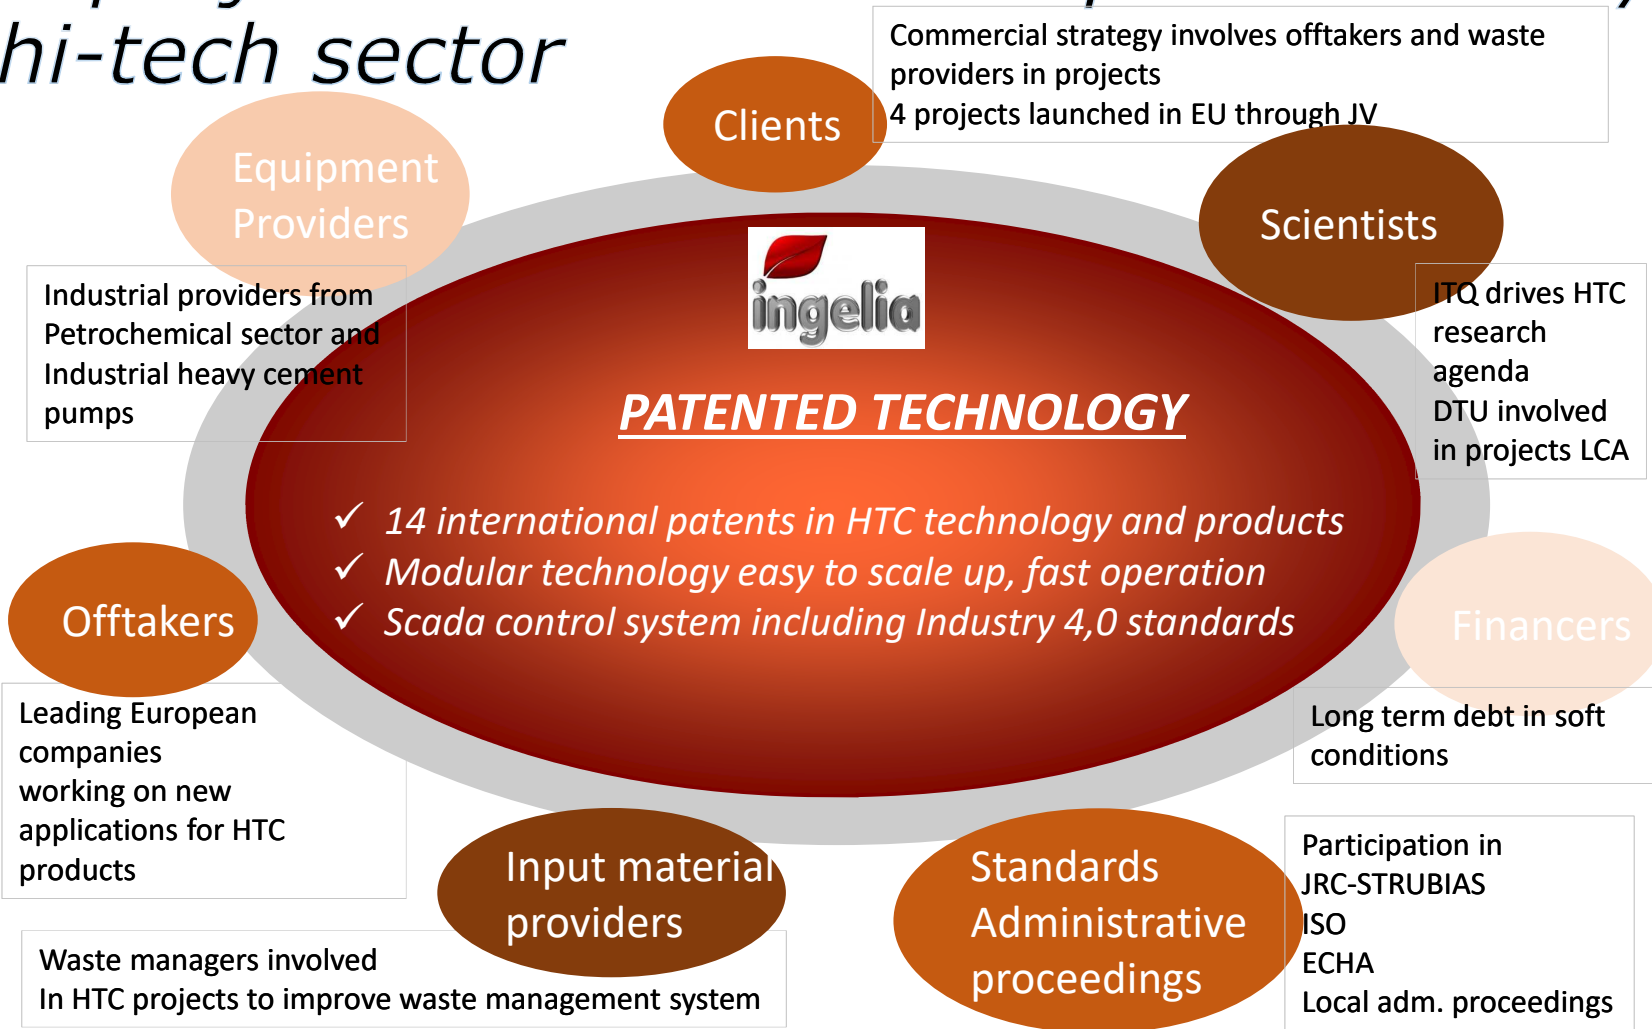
hi-tech sector

Clients

Commercial strategy involves offtakers and waste providers in projects
4 projects launched in EU through JV

Equipment Providers

Industrial providers from Petrochemical sector and Industrial heavy cement pumps

ingelia

Scientists

ITQ drives HTC research agenda
DTU involved in projects LCA

PATENTED TECHNOLOGY

✓ 14 international patents in HTC technology and products
✓ Modular technology easy to scale up, fast operation
✓ Scada control system including Industry 4,0 standards

Offtakers

Leading European companies working on new applications for HTC products

Financers

Long term debt in soft conditions

Input material providers

Waste managers involved
In HTC projects to improve waste management system

Standards Administrative proceedings

Participation in
JRC-STRUBIAS
ISO
ECHA
Local adm. proceedings